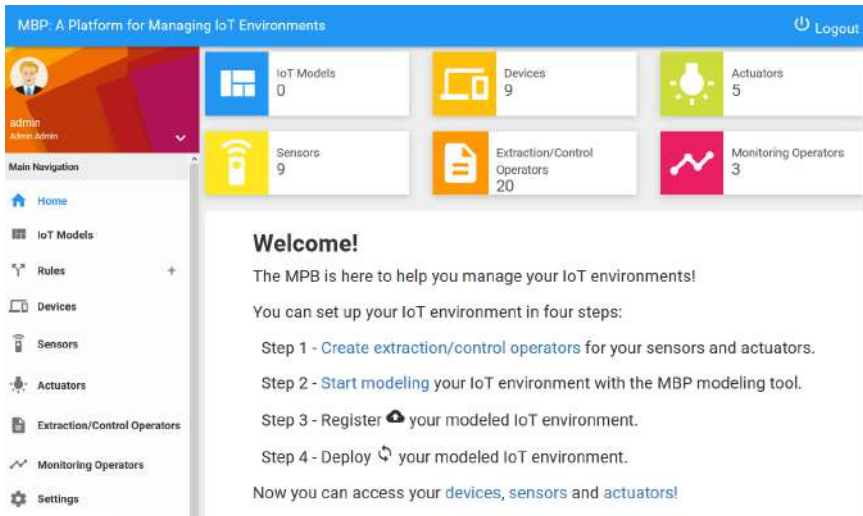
MBP: A Platform for Managing IoT Environments

Logout

admin
Admin Admin

Main Navigation

Home

IoT Models

Rules

Devices

Sensors

Actuators

Extraction/Control Operators

Monitoring Operators

Settings

IoT Models
0

Devices
9

Actuators
5

Sensors
9

Extraction/Control Operators
20

Monitoring Operators
3

Welcome!

The MPB is here to help you manage your IoT environments!

You can set up your IoT environment in four steps:

Step 1 - Create extraction/control operators for your sensors and actuators.

Step 2 - Start modeling your IoT environment with the MBP modeling tool.

Step 3 - Register your modeled IoT environment.

Step 4 - Deploy your modeled IoT environment.

Now you can access your devices, sensors and actuators!